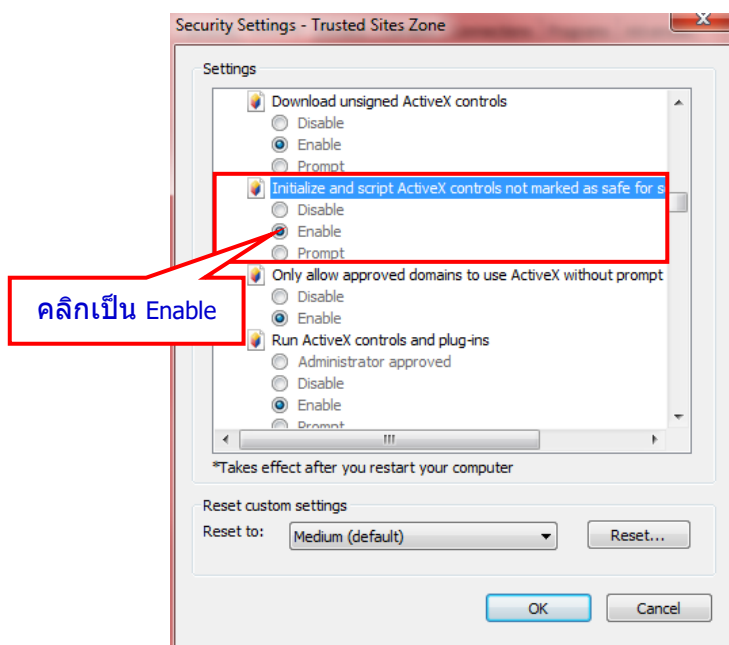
Security Settings - Trusted Sites Zone

Settings

Download unsigned ActiveX controls
Disable
Enable
Prompt
Initialize and script ActiveX controls not marked as safe for s
Disable
Enable
Prompt
Only allow approved domains to use ActiveX without prompt
Disable
Enable
Run ActiveX controls and plug-ins
Administrator approved
Disable
Enable
Prompt

คลิกเป็น Enable

*Takes effect after you restart your computer

Reset custom settings
Reset to: Medium (default) Reset...

OK Cancel